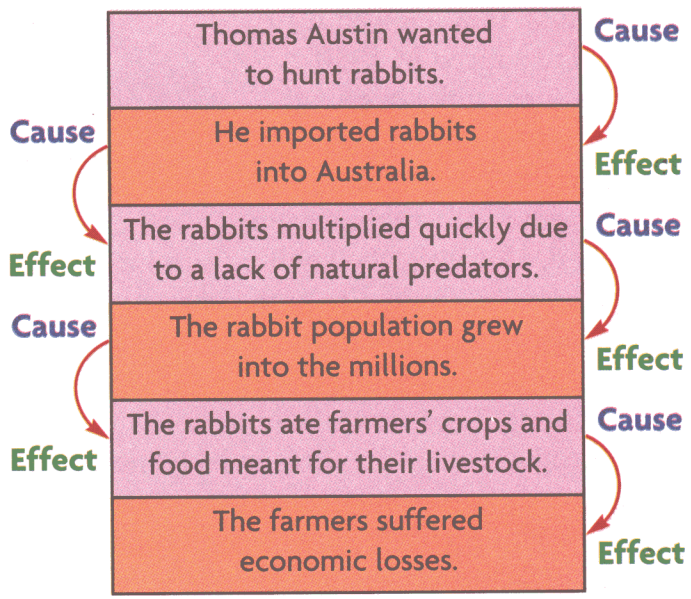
Cause

Thomas Austin wanted to hunt rabbits.

Cause

He imported rabbits into Australia.

Effect

Effect

The rabbits multiplied quickly due to a lack of natural predators.

Cause

Cause

The rabbit population grew into the millions.

Effect

Effect

The rabbits ate farmers' crops and food meant for their livestock.

Cause

The farmers suffered economic losses.

Effect